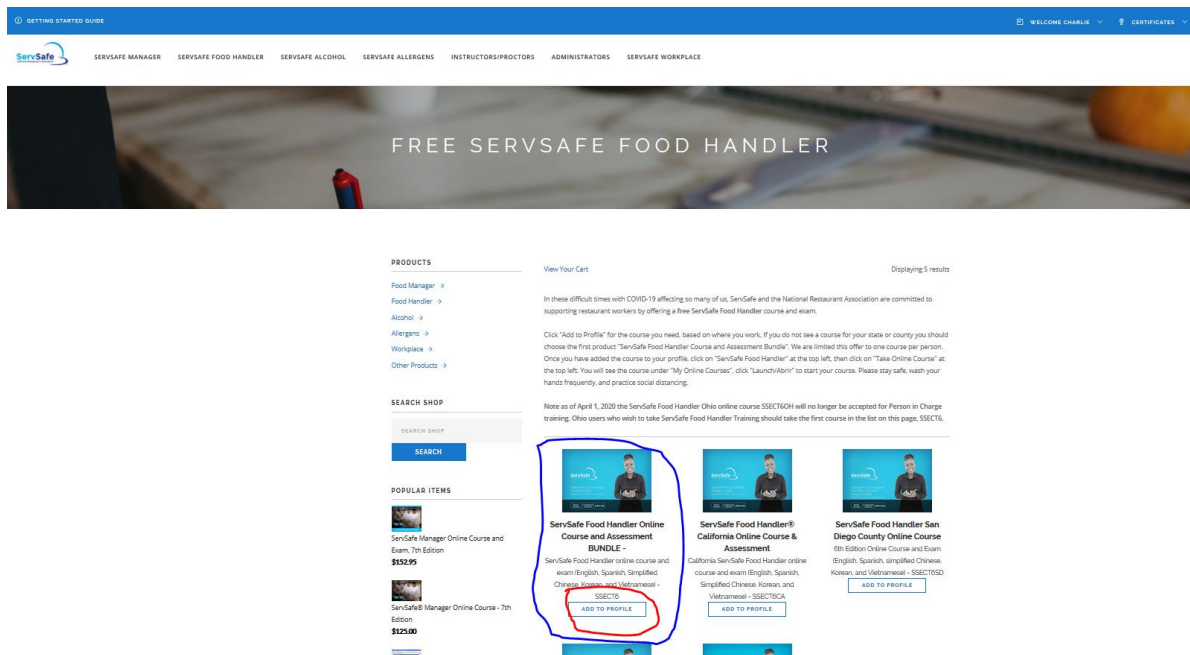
GETTING STARTED GUIDE

WELCOME CHARLIE CERTIFICATES

ServSafe

SERVSAFE MANAGER SERVSAFE FOOD HANDLER SERVSAFE ALCOHOL SERVSAFE ALLERGENS INSTRUCTORS/PROCTORS ADMINISTRATORS SERVSAFE WORKPLACE

FREE SERVSAFE FOOD HANDLER

PRODUCTS

Food Manager >
Food Handler >
Alcohol >
Allergens >
Workplace >
Other Products >

SEARCH SHOP

SEARCH SHOP

SEARCH

POPULAR ITEMS

ServSafe Manager Online Course and Exam, 7th Edition
$152.95

ServSafe® Manager Online Course - 7th Edition
$125.00

View Your Cart

Displaying 5 results

In these difficult times with COVID-19 affecting so many of us, ServSafe and the National Restaurant Association are committed to supporting restaurant workers by offering a free ServSafe Food Handler course and exam.

Click "Add to Profile" for the course you need, based on where you work. If you do not see a course for your state or county you should choose the first product "ServSafe Food Handler Course and Assessment Bundle". We are limited this offer to one course per person. Once you have added the course to your profile, click on "ServSafe Food Handler" at the top left, then click on "Take Online Course" at the top left. You will see the course under "My Online Courses", click "Launch/Abrir" to start your course. Please stay safe, wash your hands frequently, and practice social distancing.

Note as of April 1, 2020 the ServSafe Food Handler Ohio online course SSECT6OH will no longer be accepted for Person in Charge training. Ohio users who wish to take ServSafe Food Handler Training should take the first course in the list on this page, SSECT6.

ServSafe Food Handler Online Course and Assessment BUNDLE -
ServSafe Food Handler online course and exam (English, Spanish, Simplified Chinese, Korean, and Vietnamese) - SSECT6
ADD TO PROFILE

ServSafe Food Handler® California Online Course & Assessment
California ServSafe Food Handler online course and exam (English, Spanish, Simplified Chinese, Korean, and Vietnamese) - SSECT6CA
ADD TO PROFILE

ServSafe Food Handler San Diego County Online Course
6th Edition Online Course and Exam (English, Spanish, simplified Chinese, Korean, and Vietnamese) - SSECT6SD
ADD TO PROFILE